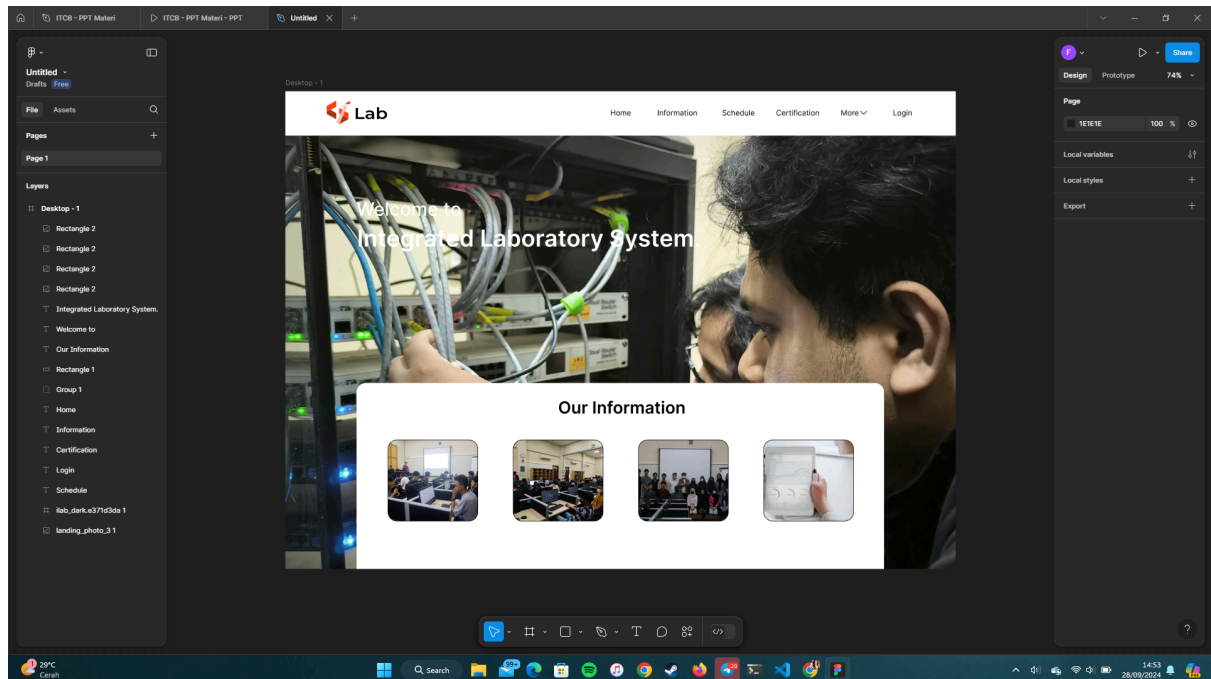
ITCB - PPT Materi
ITCB - PPT Materi - PPT
Untitled

Untitled
Drafts Free

File Assets

Pages

Page 1

Layers

Desktop - 1
Rectangle 2
Rectangle 2
Rectangle 2
Rectangle 2
Integrated Laboratory System.
Welcome to
Our Information
Rectangle 1
Group 1
Home
Information
Certification
Login
Schedule
ilab_dark.e371d3da 1
landing_photo_3 1

Desktop - 1

Lab

Home Information Schedule Certification More Login

Welcome to
Integrated Laboratory System

Our Information

Share
Design Prototype 74%
Page
1E1E1E 100 %
Local variables
Local styles
Export

29°C
Cerah
Search
14:53
28/09/2024